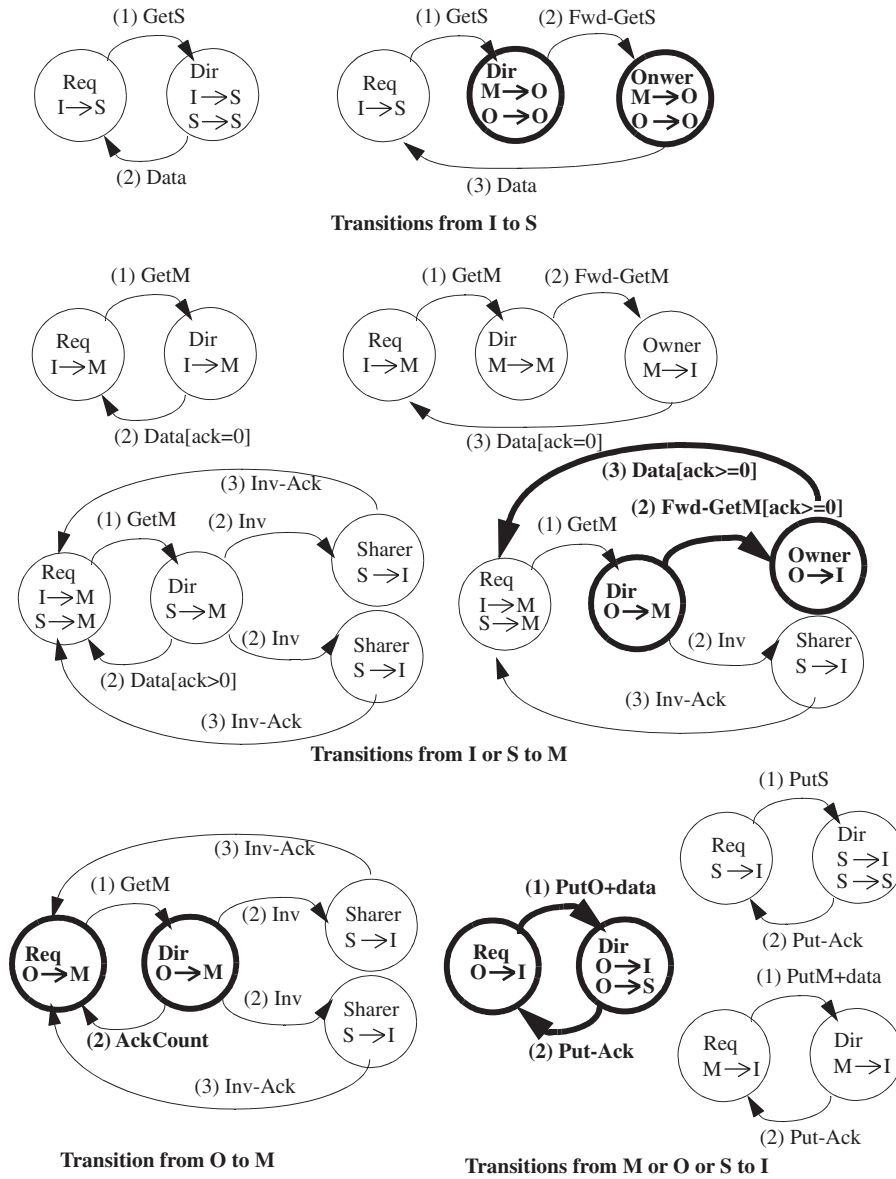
(1) GetS

Req
I$\rightarrow$S

Dir
I$\rightarrow$S
S$\rightarrow$S

(2) Data

(1) GetS (2) Fwd-GetS

Req
I$\rightarrow$S

**Dir**
**M$\rightarrow$O**
**O$\rightarrow$O**

**Onwer**
**M$\rightarrow$O**
**O$\rightarrow$O**

(3) Data

**Transitions from I to S**

(1) GetM

Req
I$\rightarrow$M

Dir
I$\rightarrow$M

(2) Data[ack=0]

(1) GetM (2) Fwd-GetM

Req
I$\rightarrow$M

Dir
M$\rightarrow$M

Owner
M$\rightarrow$I

(3) Data[ack=0]

(3) Inv-Ack

(1) GetM (2) Inv

Req
I$\rightarrow$M
S$\rightarrow$M

Dir
S$\rightarrow$M

Sharer
S$\rightarrow$I

(2) Inv

Sharer
S$\rightarrow$I

(2) Data[ack>0]

(3) Inv-Ack

**(3) Data[ack>=0]**

**(2) Fwd-GetM[ack>=0]**

(1) GetM

Req
I$\rightarrow$M
S$\rightarrow$M

**Dir**
**O$\rightarrow$M**

**Owner**
**O$\rightarrow$I**

(2) Inv

Sharer
S$\rightarrow$I

(3) Inv-Ack

**Transitions from I or S to M**

(1) PutS

Req
S$\rightarrow$I

Dir
S$\rightarrow$I
S$\rightarrow$S

(2) Put-Ack

(3) Inv-Ack

(1) GetM (2) Inv

**Req**
**O$\rightarrow$M**

**Dir**
**O$\rightarrow$M**

Sharer
S$\rightarrow$I

(2) Inv

Sharer
S$\rightarrow$I

**(2) AckCount**

(3) Inv-Ack

**(1) PutO+data**

**Req**
**O$\rightarrow$I**

**Dir**
**O$\rightarrow$I**
**O$\rightarrow$S**

**(2) Put-Ack**

(1) PutM+data

Req
M$\rightarrow$I

Dir
M$\rightarrow$I

(2) Put-Ack

**Transition from O to M**

**Transitions from M or O or S to I**